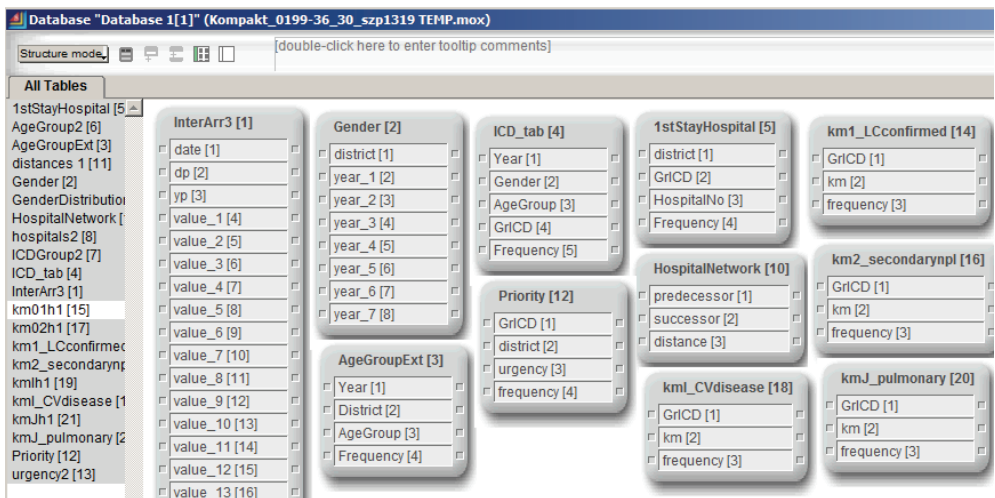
Database "Database 1[1]" (Kompakt_0199-36_30_szp1319 TEMP.mox)

Structure mode

[double-click here to enter tooltip comments]

All Tables

1stStayHospital [5
AgeGroup2 [6]
AgeGroupExt [3]
distances 1 [11]
Gender [2]
GenderDistributio
HospitalNetwork [
hospitals2 [8]
ICDGroup2 [7]
ICD_tab [4]
InterArr3 [1]
km01h1 [15]
km02h1 [17]
km1_LCconfirmec
km2_secondarynp
kmlh1 [19]
kml_CVdisease [1
kmJh1 [21]
kmJ_pulmonary [2
Priority [12]
urgency2 [13]

InterArr3 [1]
date [1]
dp [2]
yp [3]
value_1 [4]
value_2 [5]
value_3 [6]
value_4 [7]
value_5 [8]
value_6 [9]
value_7 [10]
value_8 [11]
value_9 [12]
value_10 [13]
value_11 [14]
value_12 [15]
value_13 [16]

Gender [2]
district [1]
year_1 [2]
year_2 [3]
year_3 [4]
year_4 [5]
year_5 [6]
year_6 [7]
year_7 [8]

AgeGroupExt [3]
Year [1]
District [2]
AgeGroup [3]
Frequency [4]

ICD_tab [4]
Year [1]
Gender [2]
AgeGroup [3]
GrICD [4]
Frequency [5]

Priority [12]
GrICD [1]
district [2]
urgency [3]
frequency [4]

1stStayHospital [5]
district [1]
GrICD [2]
HospitalNo [3]
Frequency [4]

HospitalNetwork [10]
predecessor [1]
successor [2]
distance [3]

kml_CVdisease [18]
GrICD [1]
km [2]
frequency [3]

km1_LCconfirmed [14]
GrICD [1]
km [2]
frequency [3]

km2_secondarynpl [16]
GrICD [1]
km [2]
frequency [3]

kmJ_pulmonary [20]
GrICD [1]
km [2]
frequency [3]